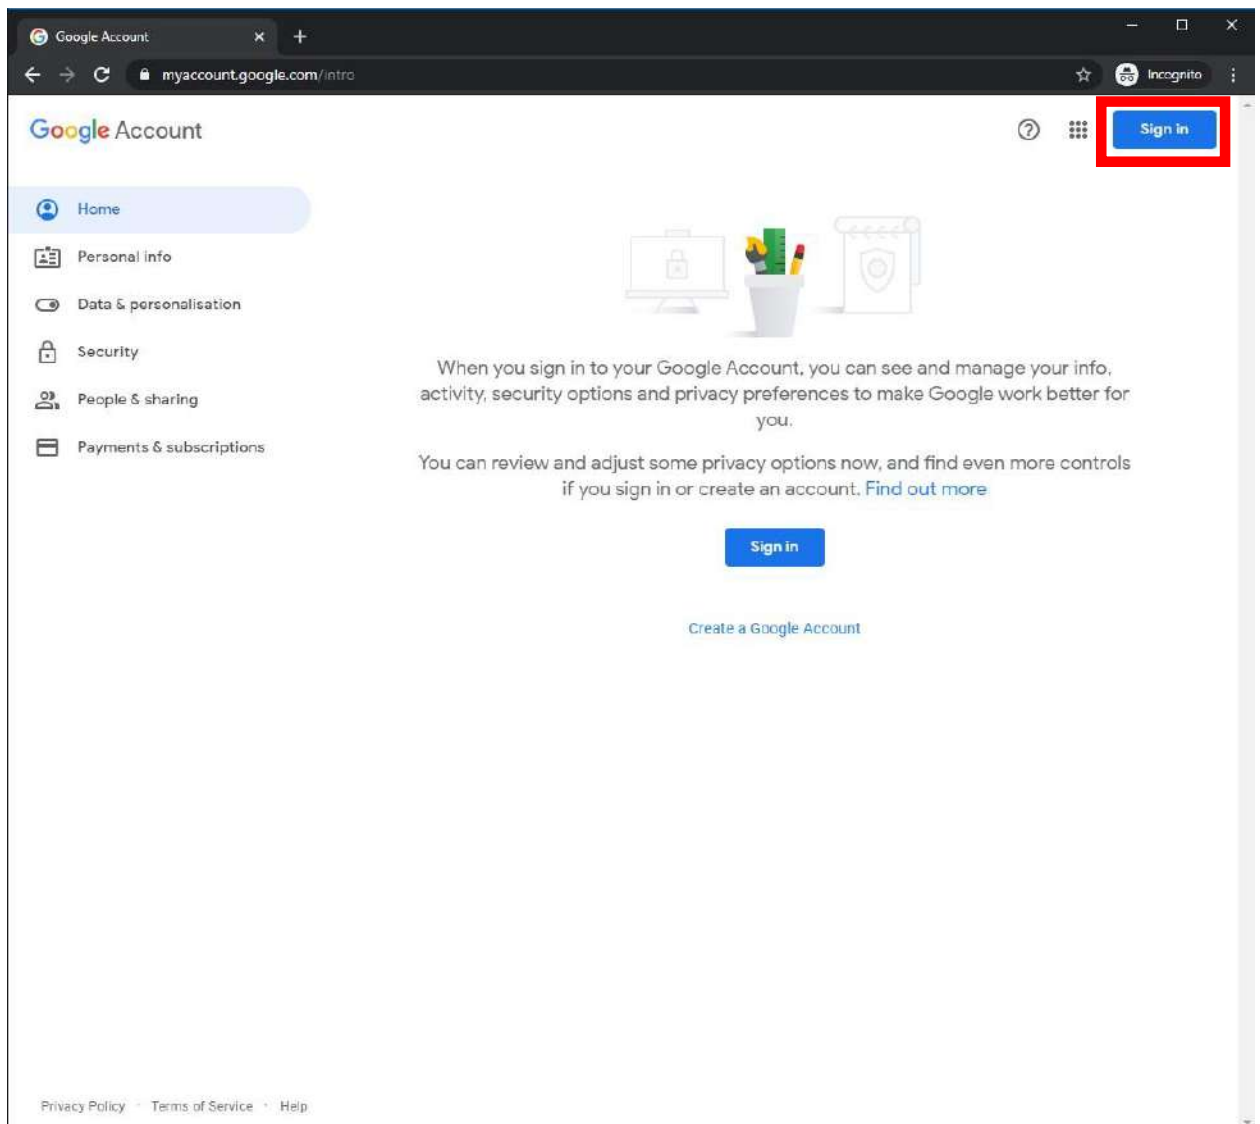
Google Account

myaccount.google.com/intro

Incognito

Google Account

Sign in

Home

Personal info

Data & personalisation

Security

People & sharing

Payments & subscriptions

When you sign in to your Google Account, you can see and manage your info, activity, security options and privacy preferences to make Google work better for you.

You can review and adjust some privacy options now, and find even more controls if you sign in or create an account. Find out more

Sign in

Create a Google Account

Privacy Policy · Terms of Service · Help